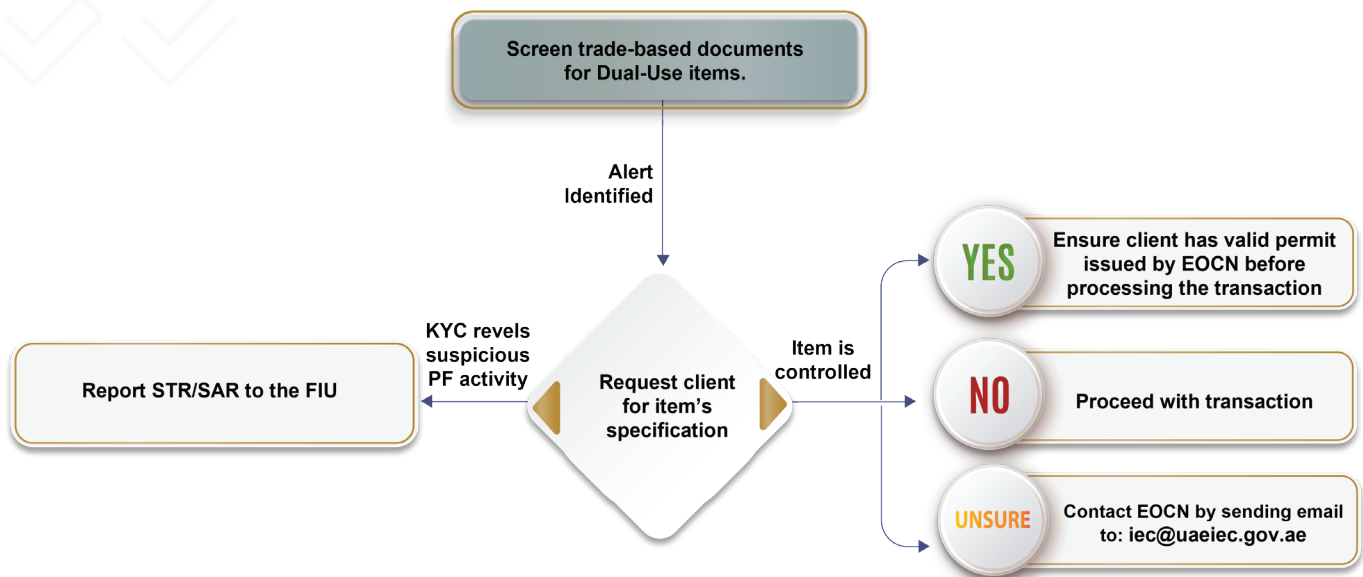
Screen trade-based documents for Dual-Use items.

Alert Identified

Request client for item's specification

KYC revels suspicious PF activity

Report STR/SAR to the FIU

Item is controlled

YES

Ensure client has valid permit issued by EOCN before processing the transaction

NO

Proceed with transaction

UNSURE

Contact EOCN by sending email to: iec@uaeiec.gov.ae